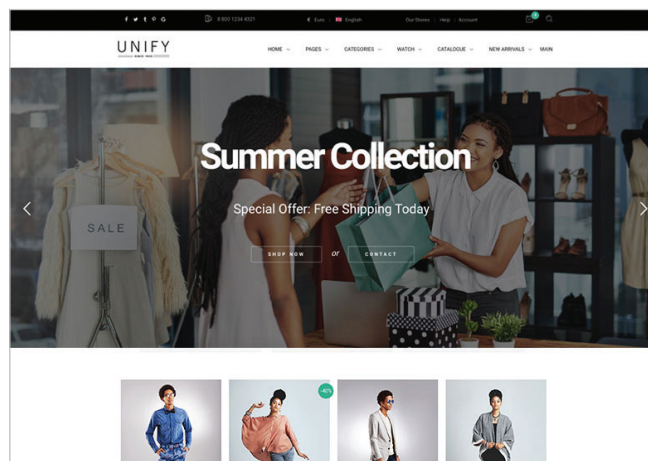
f y t P G

8 800 1234 8321

€ Euro

English

Our Stores | Help | Account

UNIFY

HOME PAGES CATEGORIES WATCH CATALOGUE NEW ARRIVALS MAIN

SALE

Summer Collection

Special Offer: Free Shipping Today

SHOP NOW or CONTACT

-40%